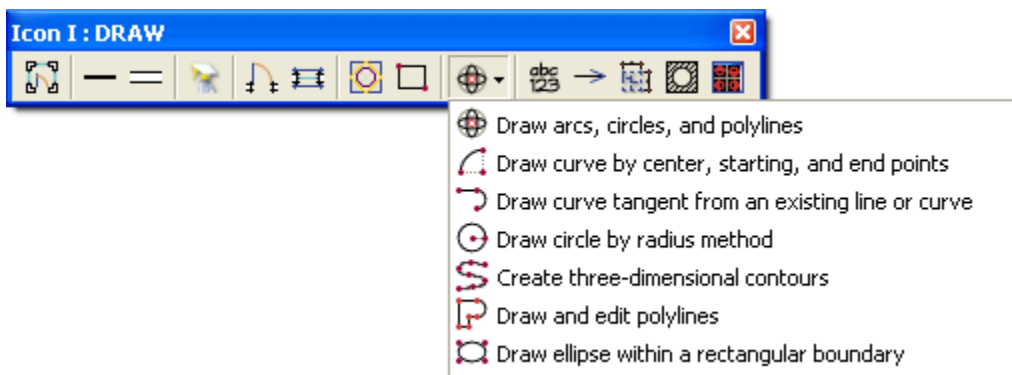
Icon I : DRAW

abc
123

Draw arcs, circles, and polylines
Draw curve by center, starting, and end points
Draw curve tangent from an existing line or curve
Draw circle by radius method
Create three-dimensional contours
Draw and edit polylines
Draw ellipse within a rectangular boundary